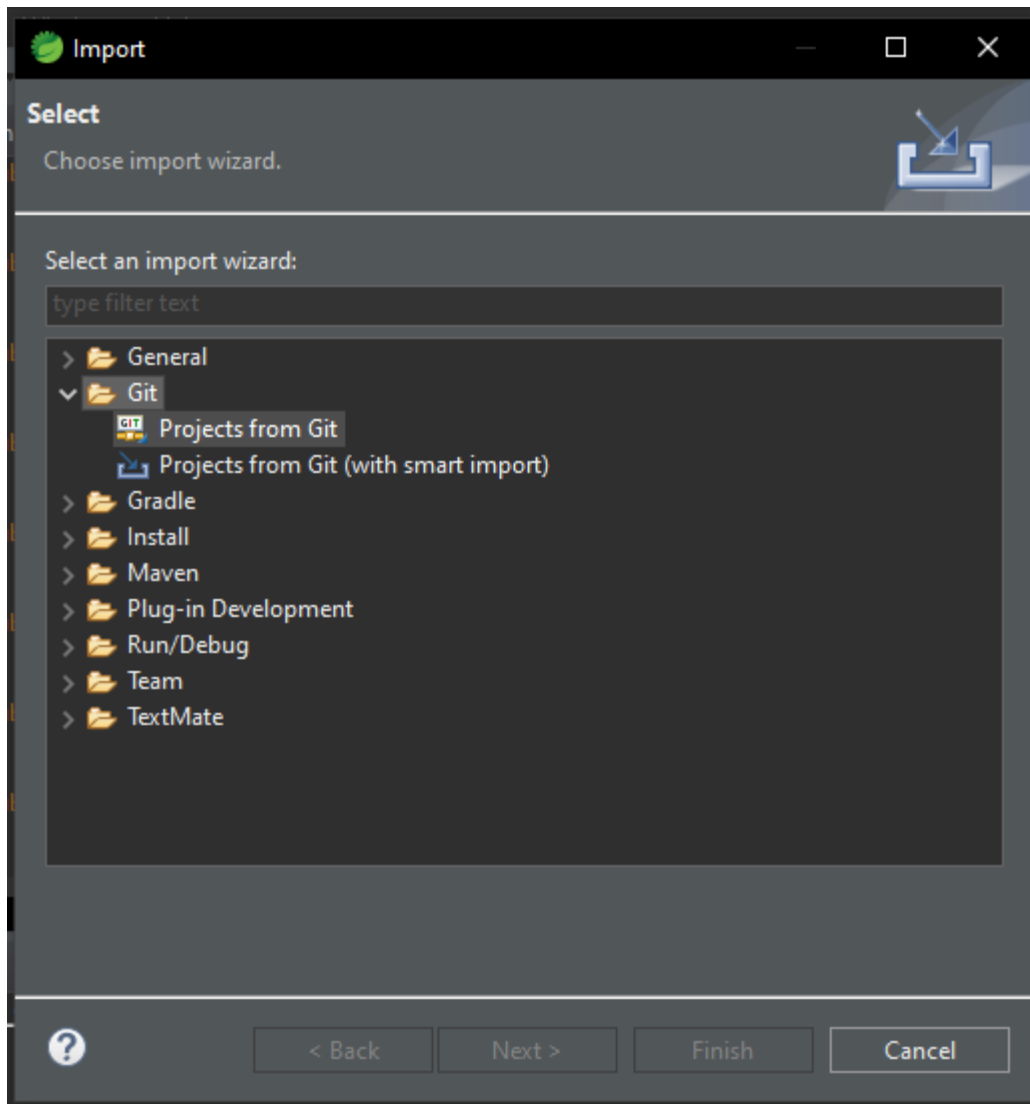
Import

Select

Choose import wizard.

Select an import wizard:

type filter text

General
Git
GIT Projects from Git
Projects from Git (with smart import)
Gradle
Install
Maven
Plug-in Development
Run/Debug
Team
TextMate

?

< Back
Next >
Finish
Cancel